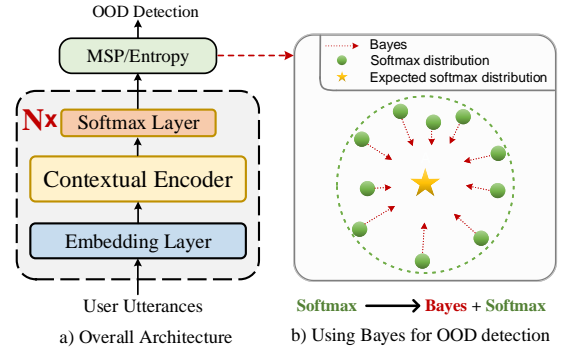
OOD Detection

MSP/Entropy

Nx

Softmax Layer

Contextual Encoder

Embedding Layer

User Utterances

a) Overall Architecture

Bayes

Softmax distribution

Expected softmax distribution

Softmax ⟶ Bayes + Softmax

b) Using Bayes for OOD detection